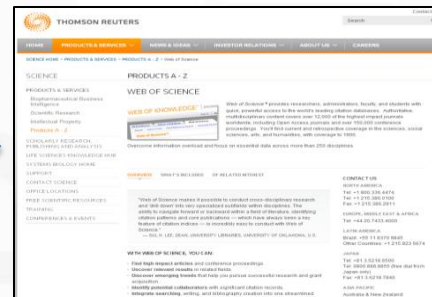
THOMSON REUTERS

Search

HOME | PRODUCTS & SERVICES | NEWS & IDEAS | INVESTOR RELATIONS | ABOUT US | CAREERS

SCIENCE HOME > PRODUCTS & SERVICES > PRODUCTS A - Z > Web of Science

SCIENCE

PRODUCTS & SERVICES
Biopharmaceutical Business Intelligence
Scientific Research
Intellectual Property
Products A - Z

SCHOLARLY RESEARCH, PUBLISHING AND ANALYTICS
LIFE SCIENCES KNOWLEDGE HUB
SYSTEMS BIOLOGY HOME
SUPPORT
CONTACT SCIENCE
OFFICE LOCATIONS
FREE SCIENTIFIC RESOURCES
TRAINING
CONFERENCES & EVENTS

PRODUCTS A - Z

WEB OF SCIENCE

WEB OF KNOWLEDGE

Web of Science® provides researchers, administrators, faculty, and students with quick, powerful access to the world's leading citation databases. Authoritative, multidisciplinary content covers over 12,000 of the highest impact journals worldwide, including Open Access journals and over 150,000 conference proceedings. You'll find current and retrospective coverage in the sciences, social sciences, arts, and humanities, with coverage to 1900.

Overcome information overload and focus on essential data across more than 250 disciplines.

OVERVIEW | WHAT'S INCLUDED | OF RELATED INTEREST

"Web of Science makes it possible to conduct cross-disciplinary research and 'drill down' into very specialized subfields within disciplines. The ability to navigate forward or backward within a field of literature, identifying citation patterns and core publications — which make search a key feature of citation indices — is incredibly easy to conduct with Web of Science."
— ROLA LEE, DEAN, UNIVERSITY LIBRARIES, UNIVERSITY OF OKLAHOMA, U.S.

WITH WEB OF SCIENCE, YOU CAN:
Find high impact articles and conference proceedings
Uncover relevant results in related fields
Discover emerging trends that help you pursue successful research and grant acquisition
Identify potential collaborators with significant citation records
Integrate searching, writing, and bibliography creation into one streamlined

CONTACT US
NORTH AMERICA
Tel: +1 800 336 4474
Tel: +1 215 386 0100
Fax: +1 215 386 2911

EUROPE, MIDDLE EAST & AFRICA
Tel: +44 20 7433 4000

LATIN AMERICA
Brazil: +55 11 8370 9845
Other Countries: +1 215 823 5674

JAPAN
Tel: +81 3 5218 6500
Tel: 0800 888 8855 (free dial from Japan only)
Fax: +81 3 5218 6540

ASIA PACIFIC
Australia & New Zealand